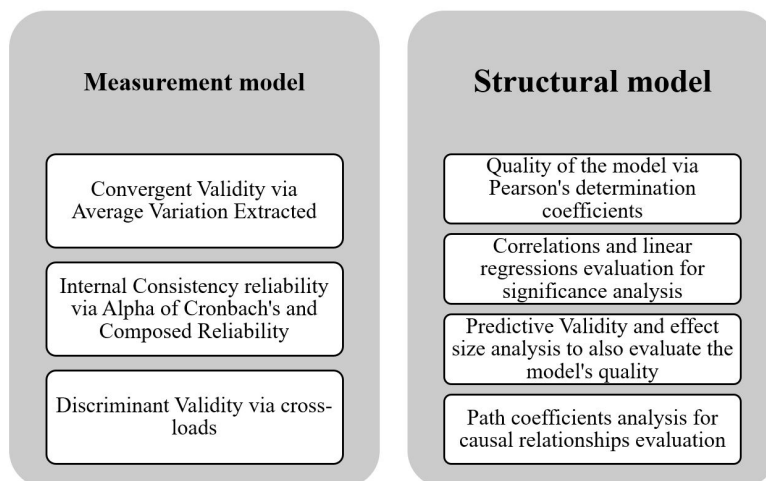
Measurement model

Convergent Validity via Average Variation Extracted

Internal Consistency reliability via Alpha of Cronbach's and Composed Reliability

Discriminant Validity via cross-loads

Structural model

Quality of the model via Pearson's determination coefficients

Correlations and linear regressions evaluation for significance analysis

Predictive Validity and effect size analysis to also evaluate the model's quality

Path coefficients analysis for causal relationships evaluation